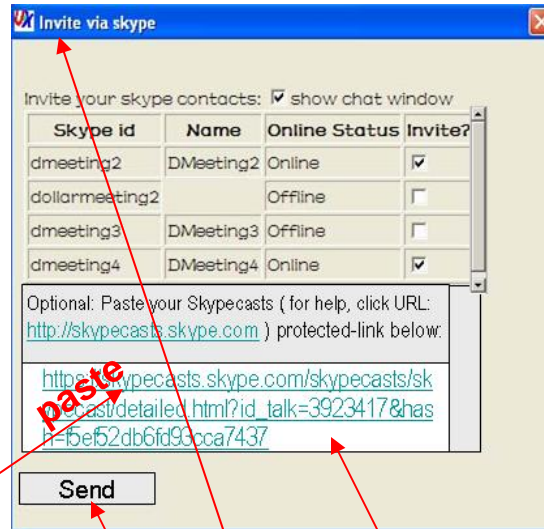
Invite via skype

Invite your skype contacts: show chat window

| Skype id | Name | Online Status | Invite? |
|---|---|---|---|
| dmeeting2 | DMeeting2 | Online | ☑ |
| dollarmeeting2 | | Offline | ☐ |
| dmeeting3 | DMeeting3 | Offline | ☐ |
| dmeeting4 | DMeeting4 | Online | ☑ |

Optional: Paste your Skypecasts ( for help, click URL: http://skypecasts.skype.com ) protected-link below:

https://skypecasts.skype.com/skypecasts/skypecast/detailed.html?id_talk=3923417&hash=f5ef52db6fd93cca7437

paste

Send